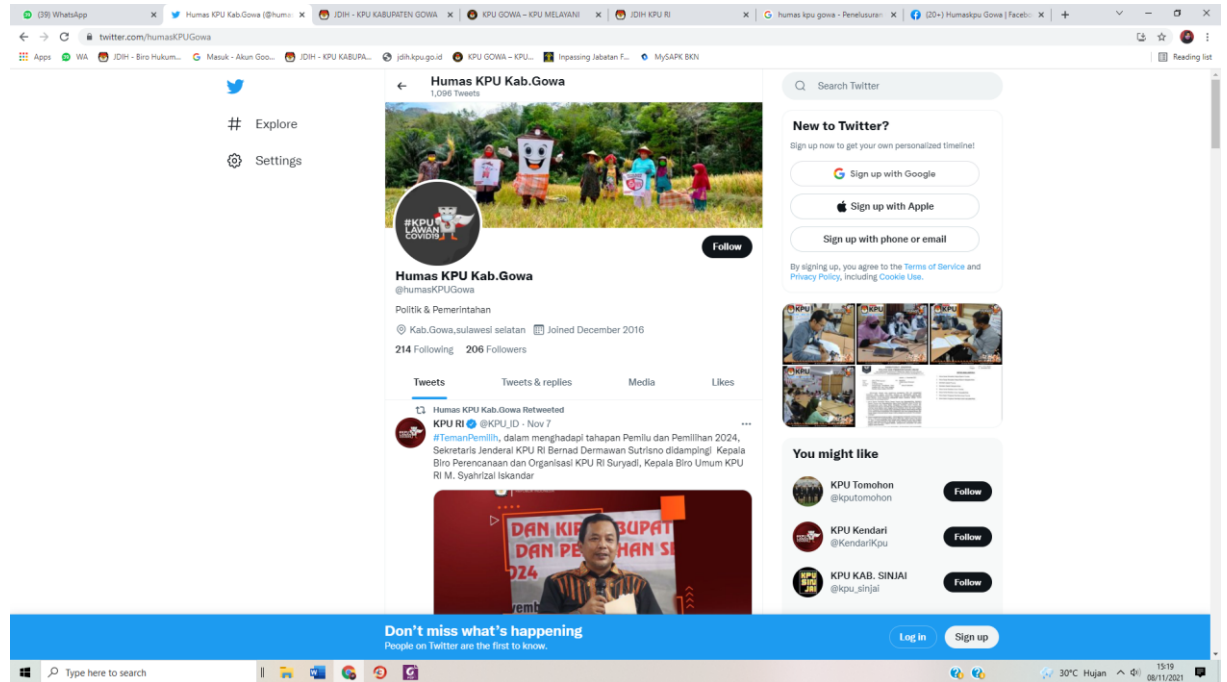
(39) WhatsApp | Humas KPU Kab.Gowa (@huma | JDIH - KPU KABUPATEN GOWA | KPU GOWA – KPU MELAYANI | JDIH KPU RI | humas kpu gowa - Penelusuran | (20+) Humaskpu Gowa | Facebo

twitter.com/humasKPUGowa

Apps WA JDIH - Biro Hukum... Masuk - Akun Goo... JDIH - KPU KABUPA... jdih.kpu.go.id KPU GOWA – KPU... Inpassing Jabatan F... MySAPK BKN Reading list

Explore

Settings

Humas KPU Kab.Gowa
1,096 Tweets

#KPU LAWAN COVID19

Follow

Humas KPU Kab.Gowa
@humasKPUGowa

Politik & Pemerintahan

Kab.Gowa,sulawesi selatan Joined December 2016

214 Following 206 Followers

Tweets | Tweets & replies | Media | Likes

Humas KPU Kab.Gowa Retweeted
KPU RI @KPU_ID · Nov 7
#TemanPemilih, dalam menghadapi tahapan Pemilu dan Pemilihan 2024, Sekretaris Jenderal KPU RI Bernad Dermawan Sutrisno didampingi Kepala Biro Perencanaan dan Organisasi KPU RI Suryadi, Kepala Biro Umum KPU RI M. Syahrizal Iskandar

DAN KI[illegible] BUPAT
DAN PE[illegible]HAN S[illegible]
2024

Search Twitter

New to Twitter?
Sign up now to get your own personalized timeline!

Sign up with Google

Sign up with Apple

Sign up with phone or email

By signing up, you agree to the Terms of Service and Privacy Policy, including Cookie Use.

You might like

KPU Tomohon
@kputomohon
Follow

KPU Kendari
@KendariKpu
Follow

KPU KAB. SINJAI
@kpu_sinjai
Follow

Don't miss what's happening
People on Twitter are the first to know.

Log in Sign up

Type here to search

30°C Hujan 15:19 08/11/2021